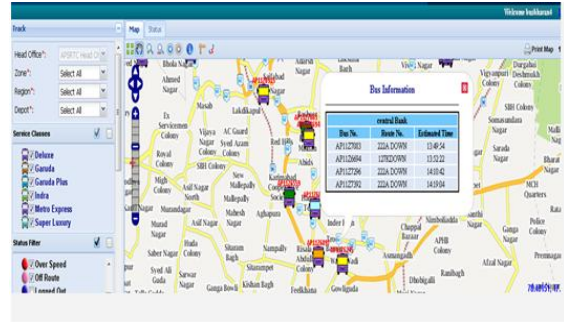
Welcome bsubhanrad

Track

Map Status

Print Map

Head Office*: APSRTC Head Of

Zone*: Select All

Region*: Select All

Depot*: Select All

Service Classes

Deluxe

Garuda

Garuda Plus

Indra

Metro Express

Super Luxury

Status Filter

Over Speed

Off Route

Logged Out

Bus Information

central Bank

| Bus No. | Route No. | Estimated Time |
|---|---|---|
| AP1127803 | 222A DOWN | 13:48:54 |
| AP1126694 | 127KDOWN | 13:52:22 |
| AP1127286 | 222A DOWN | 14:18:42 |
| AP1127392 | 222A DOWN | 14:19:04 |

Bhola Nagar

Ahmed Nagar

Masab

Lakdikapul

Ex Servicemen Colony

Vijaya Nagar Colony

AC Guard

Syed Azam Colony

Red Hills

Royal Colony

SBI Colony

High Colony

Asif Nagar

Mallepally

New Mallepally

Karwan

Murad Nagar

Asif Nagar

Mahesh Nagar

Aghapura

Abids

Saber Nagar

Habib Nagar

Nampally

Sitaram Bagh

Sitarampet

Syed Ali Guda

Sarwar Nagar

Ganga Bowli

Begum Bazar

Feelkhana

Gowliguda

Chappal Bazar

Nimboliadda

APHB Colony

Ramnagar

Dhobigali

Ranibagh

Afzal Nagar

Vignanpuri Colony

Durgabai Deshmukh Colony

SBI Colony

Somasundara Nagar

Kachiguda

MCH Quarters

Police Colony

Ganga Colony

Premnagar

Hub Nagar

Bagh

Nagar